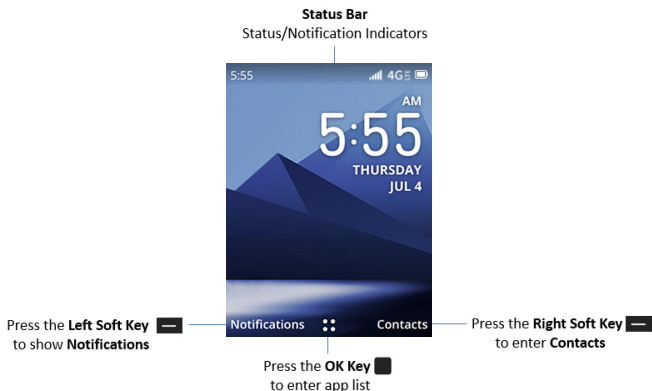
Status Bar
Status/Notification Indicators

5:55 4G

AM
5:55
THURSDAY
JUL 4

Press the Left Soft Key to show Notifications

Notifications

Contacts

Press the Right Soft Key to enter Contacts

Press the OK Key to enter app list